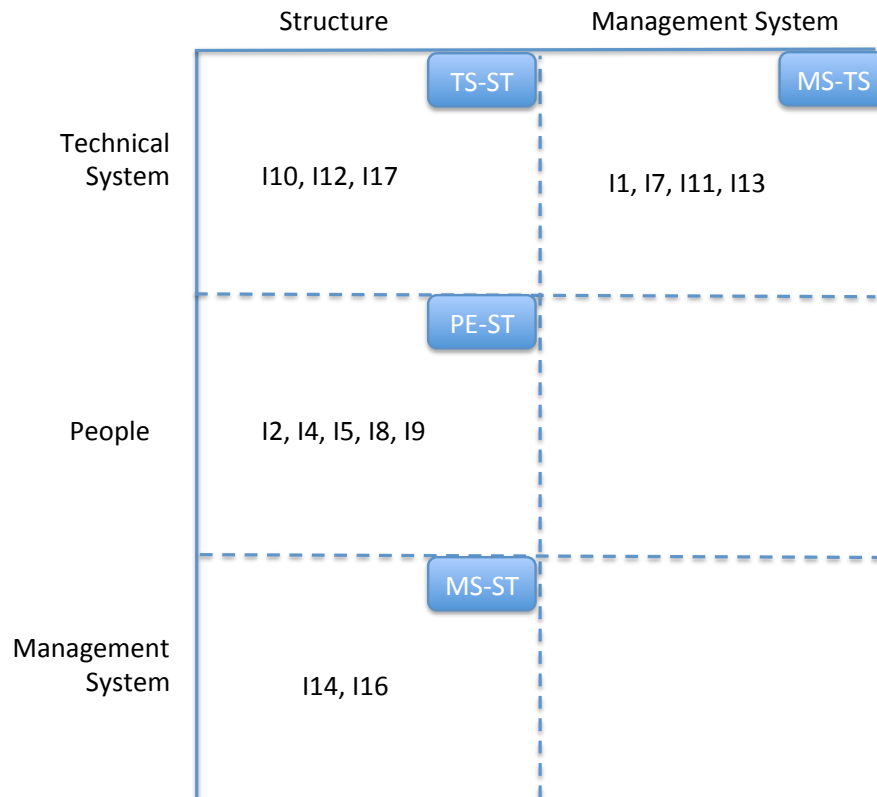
| | Structure | Management System |
|---|---|---|
| Technical System | TS-ST<br>I10, I12, I17 | MS-TS<br>I1, I7, I11, I13 |
| People | PE-ST<br>I2, I4, I5, I8, I9 | |
| Management System | MS-ST<br>I14, I16 | |